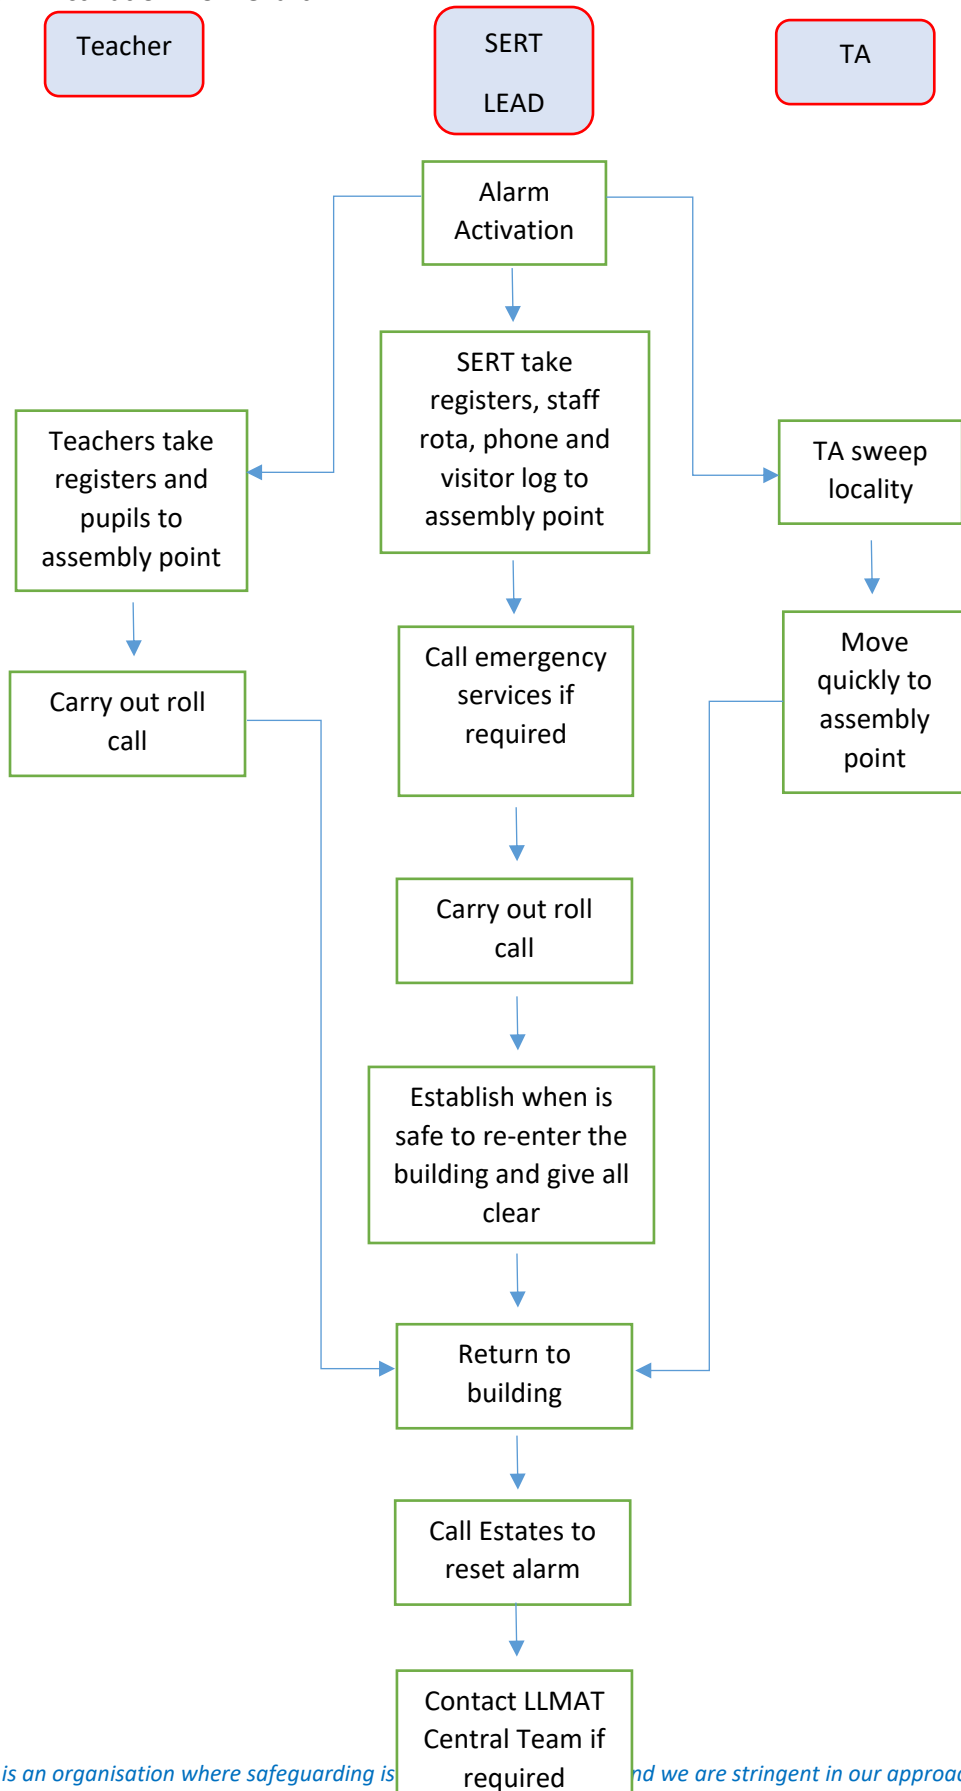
Teacher

SERT

LEAD

TA

Alarm Activation

SERT take registers, staff rota, phone and visitor log to assembly point

Teachers take registers and pupils to assembly point

TA sweep locality

Carry out roll call

Call emergency services if required

Move quickly to assembly point

Carry out roll call

Establish when is safe to re-enter the building and give all clear

Return to building

Call Estates to reset alarm

Contact LLMAT Central Team if required

is an organisation where safeguarding is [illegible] nd we are stringent in our approa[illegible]